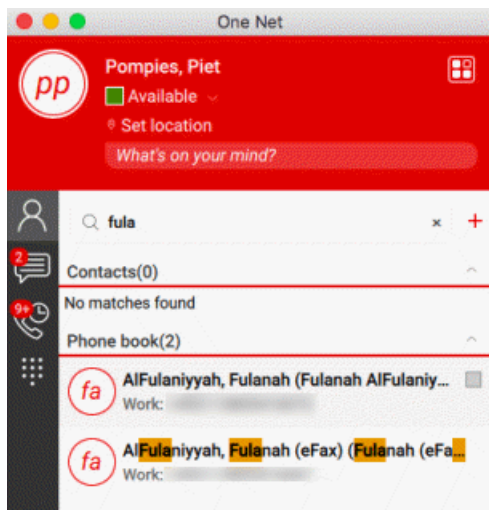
One Net

pp

Pompies, Piet

Available

Set location

What's on your mind?

2

9+

fula

×

+

Contacts(0)

No matches found

Phone book(2)

fa

AlFulaniyyah, Fulanah (Fulanah AlFulaniy...

Work: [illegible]

fa

AlFulaniyyah, Fulanah (eFax) (Fulanah (eFa...

Work: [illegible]